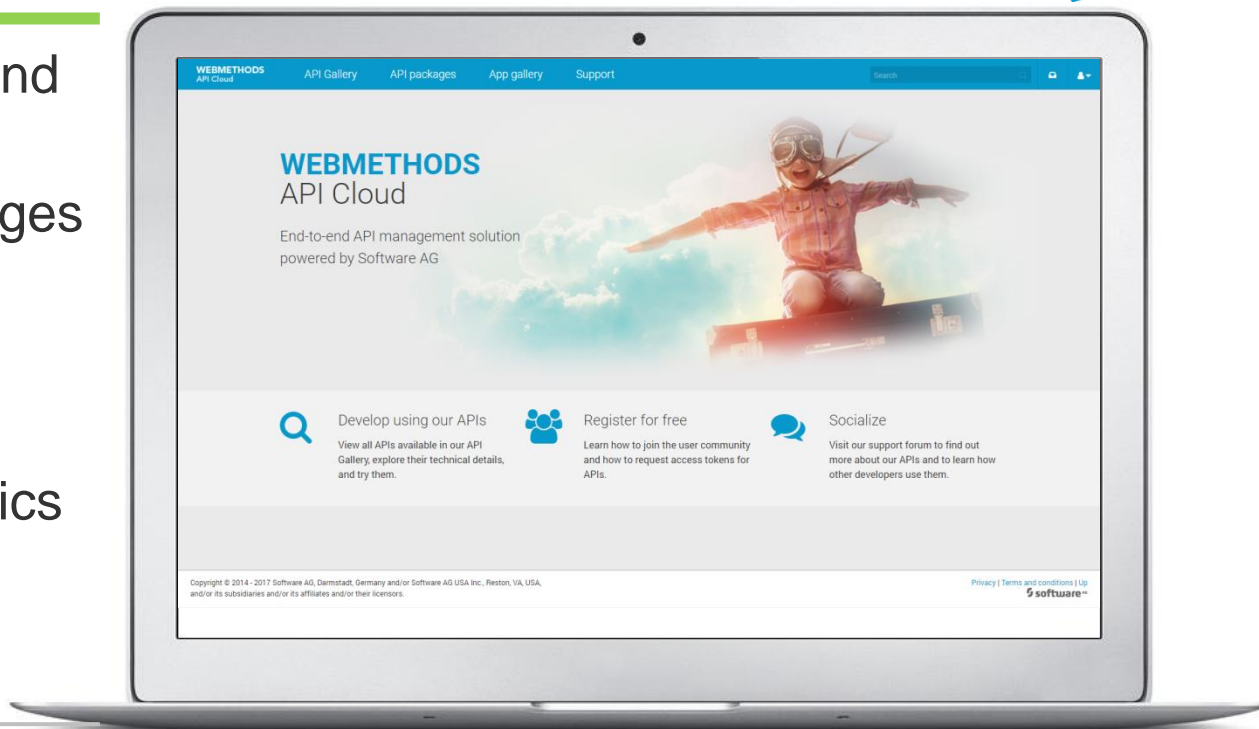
nd

ges

ics

WEBMETHODS
API Cloud

API Gallery API packages App gallery Support

Search

WEBMETHODS
API Cloud

End-to-end API management solution powered by Software AG

Develop using our APIs
View all APIs available in our API Gallery, explore their technical details, and try them.

Register for free
Learn how to join the user community and how to request access tokens for APIs.

Socialize
Visit our support forum to find out more about our APIs and to learn how other developers use them.

Copyright © 2014 - 2017 Software AG, Darmstadt, Germany and/or Software AG USA Inc., Reston, VA, USA, and/or its subsidiaries and/or its affiliates and/or their licensors.

Privacy | Terms and conditions | Up

software